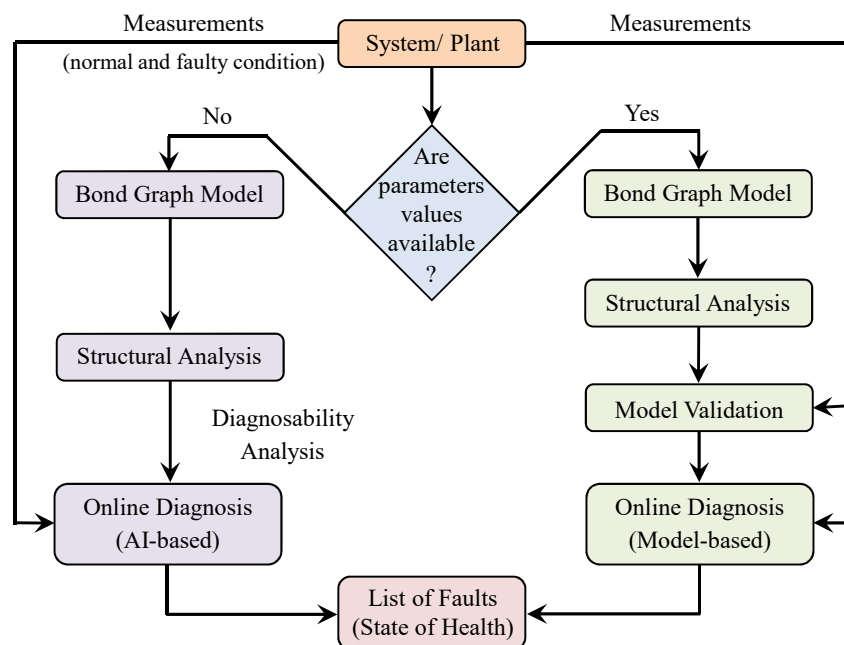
Measurements

(normal and faulty condition)

System/ Plant

Measurements

No

Are parameters values available ?

Yes

Bond Graph Model

Bond Graph Model

Structural Analysis

Structural Analysis

Model Validation

Diagnosability Analysis

Online Diagnosis (AI-based)

Online Diagnosis (Model-based)

List of Faults (State of Health)